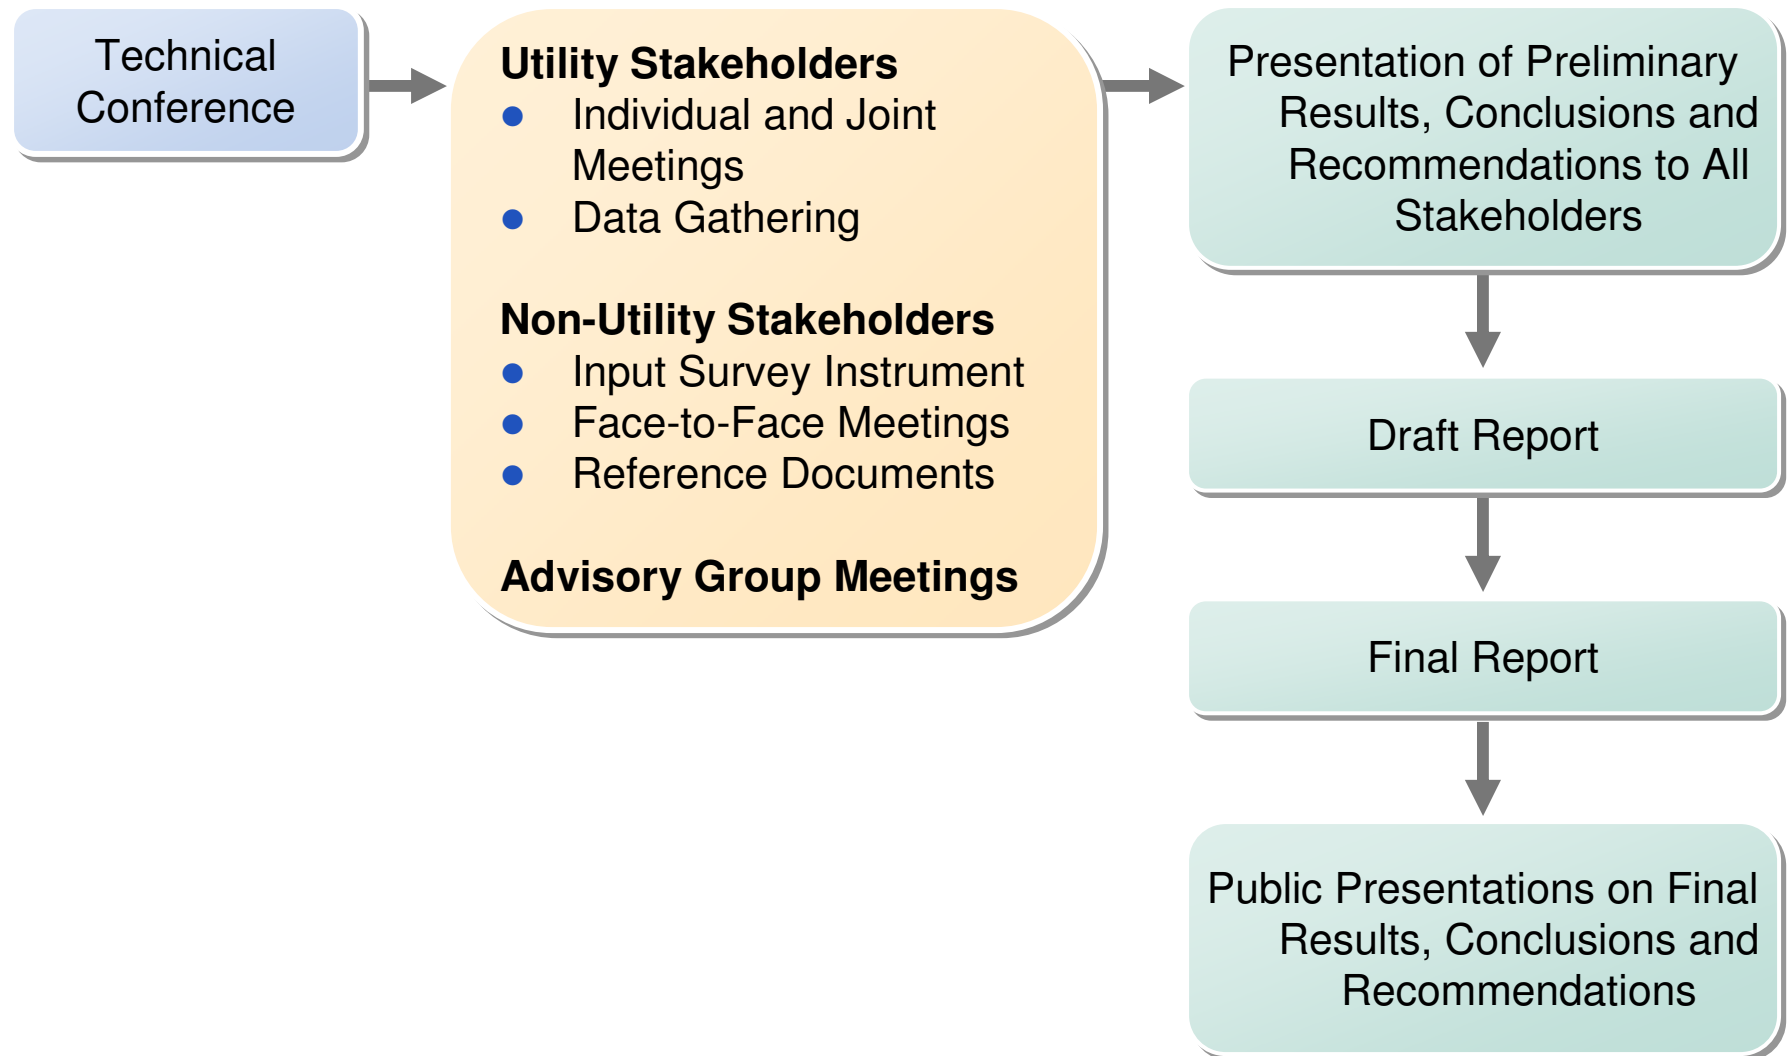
Technical Conference

Utility Stakeholders
- Individual and Joint Meetings
- Data Gathering

Non-Utility Stakeholders
- Input Survey Instrument
- Face-to-Face Meetings
- Reference Documents

Advisory Group Meetings

Presentation of Preliminary Results, Conclusions and Recommendations to All Stakeholders

Draft Report

Final Report

Public Presentations on Final Results, Conclusions and Recommendations